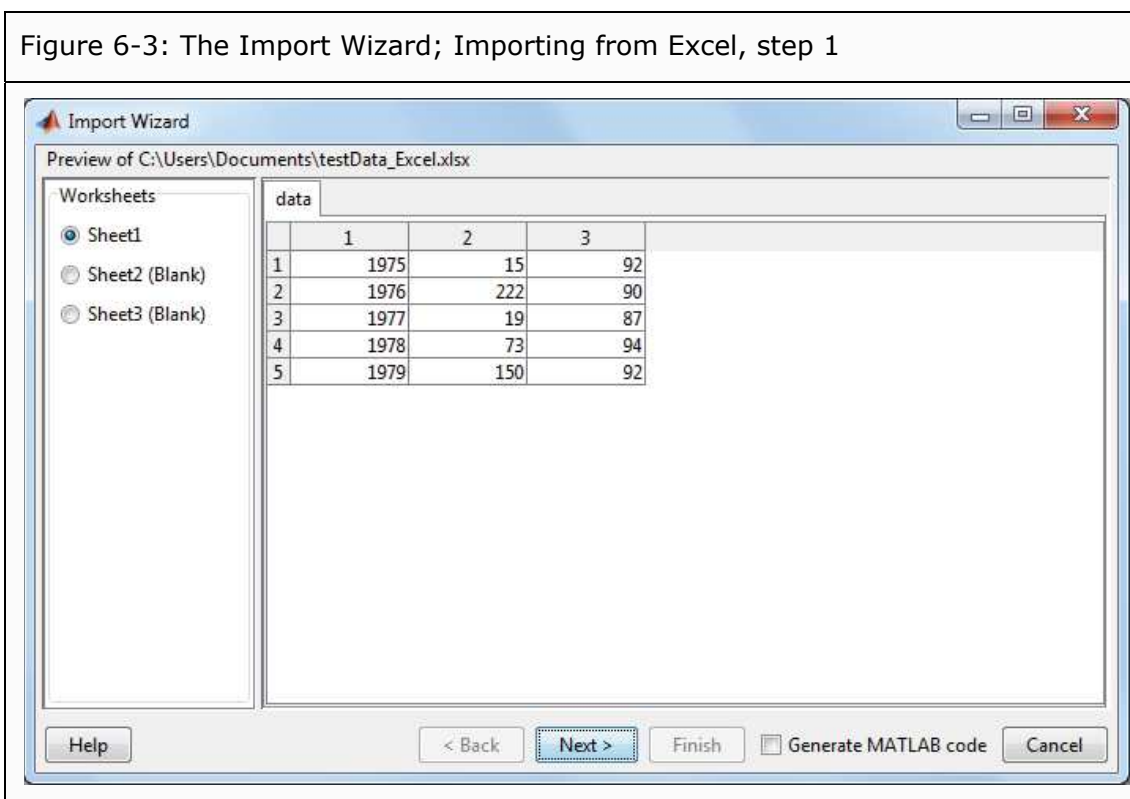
Figure 6-3: The Import Wizard; Importing from Excel, step 1

Import Wizard

Preview of C:\Users\Documents\testData_Excel.xlsx

Worksheets

Sheet1

Sheet2 (Blank)

Sheet3 (Blank)

data

| | 1 | 2 | 3 |
|---|---|---|---|
| 1 | 1975 | 15 | 92 |
| 2 | 1976 | 222 | 90 |
| 3 | 1977 | 19 | 87 |
| 4 | 1978 | 73 | 94 |
| 5 | 1979 | 150 | 92 |

Help

< Back

Next >

Finish

Generate MATLAB code

Cancel